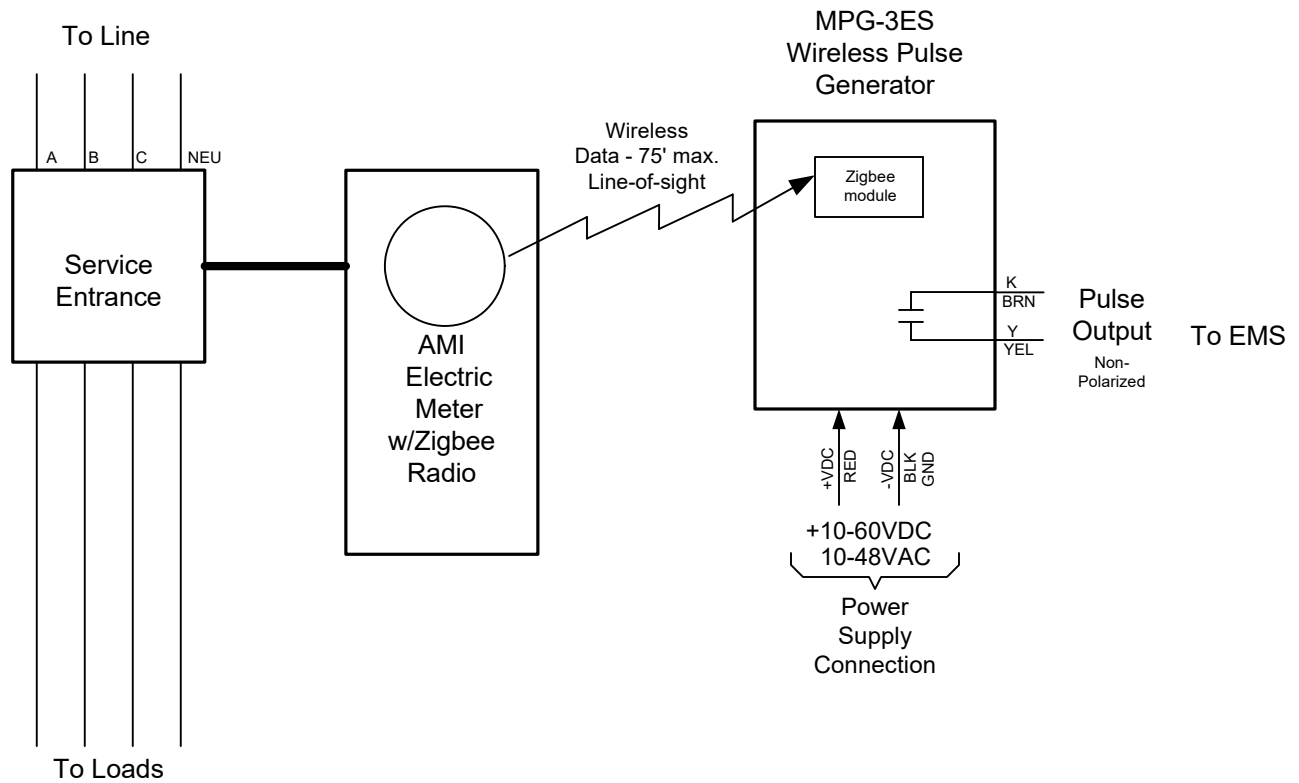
To Line

A B C NEU

Service Entrance

To Loads

AMI Electric Meter w/Zigbee Radio

Wireless Data - 75' max. Line-of-sight

MPG-3ES Wireless Pulse Generator

Zigbee module

K
BRN

Y
YEL

Pulse Output

Non-Polarized

To EMS

+VDC RED

-VDC BLK GND

+10-60VDC
10-48VAC

Power Supply Connection